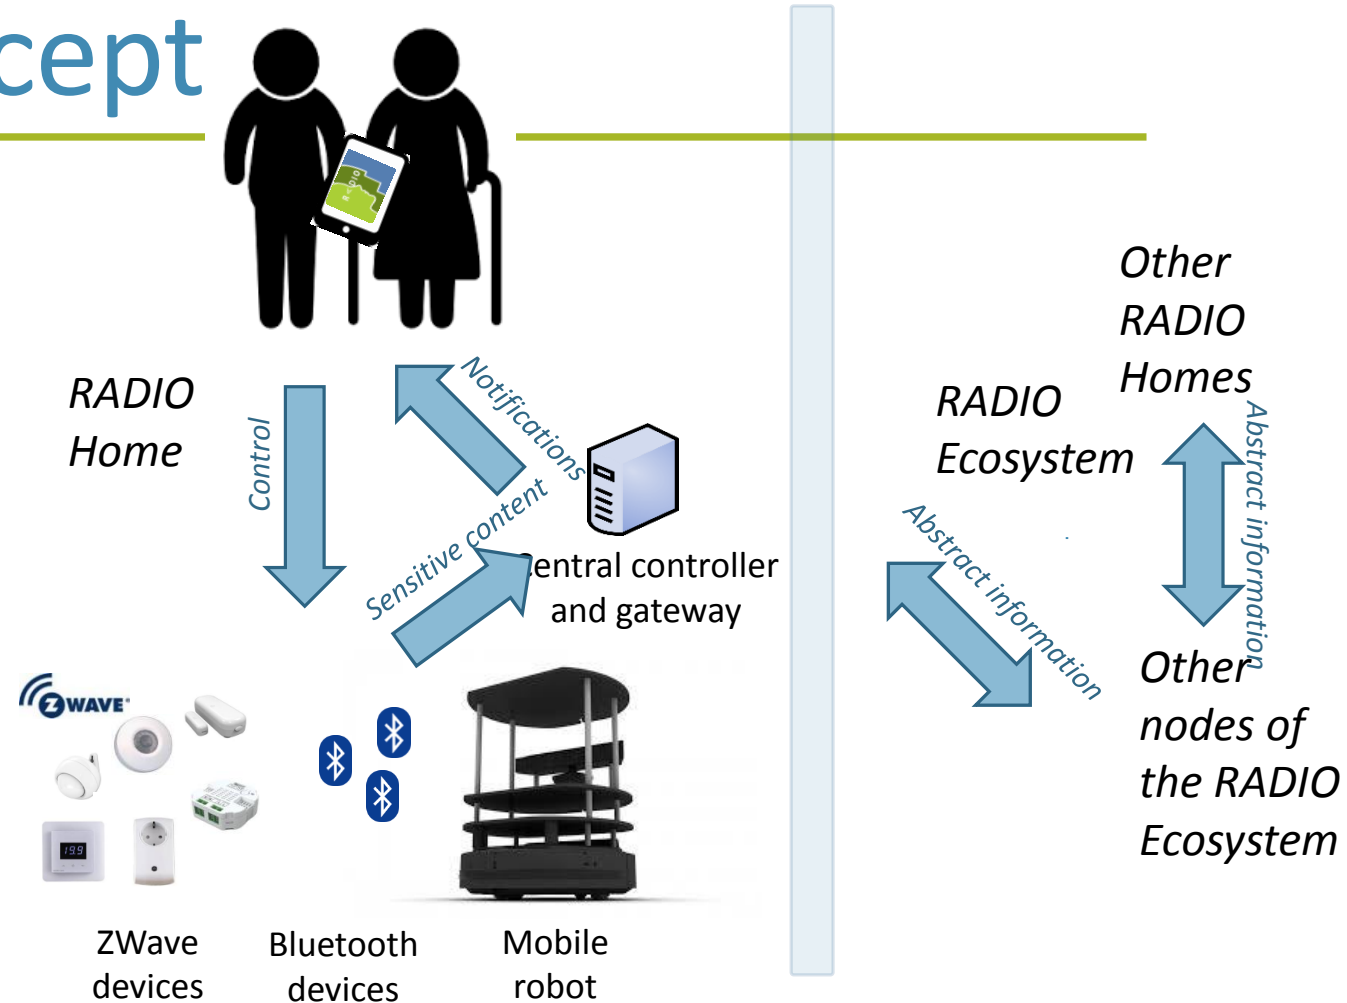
cept

RADIO Home

Control

Notifications

Sensitive content

Central controller and gateway

ZWAVE

19.9

ZWave devices

Bluetooth devices

Mobile robot

Other RADIO Homes

RADIO Ecosystem

Abstract information

Abstract information

Other nodes of the RADIO Ecosystem